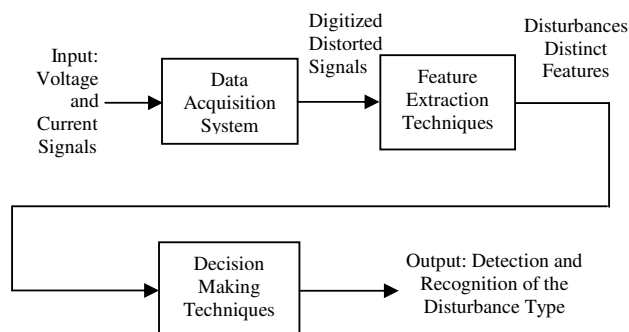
Input: Voltage and Current Signals

Data Acquisition System

Digitized Distorted Signals

Feature Extraction Techniques

Disturbances Distinct Features

Decision Making Techniques

Output: Detection and Recognition of the Disturbance Type